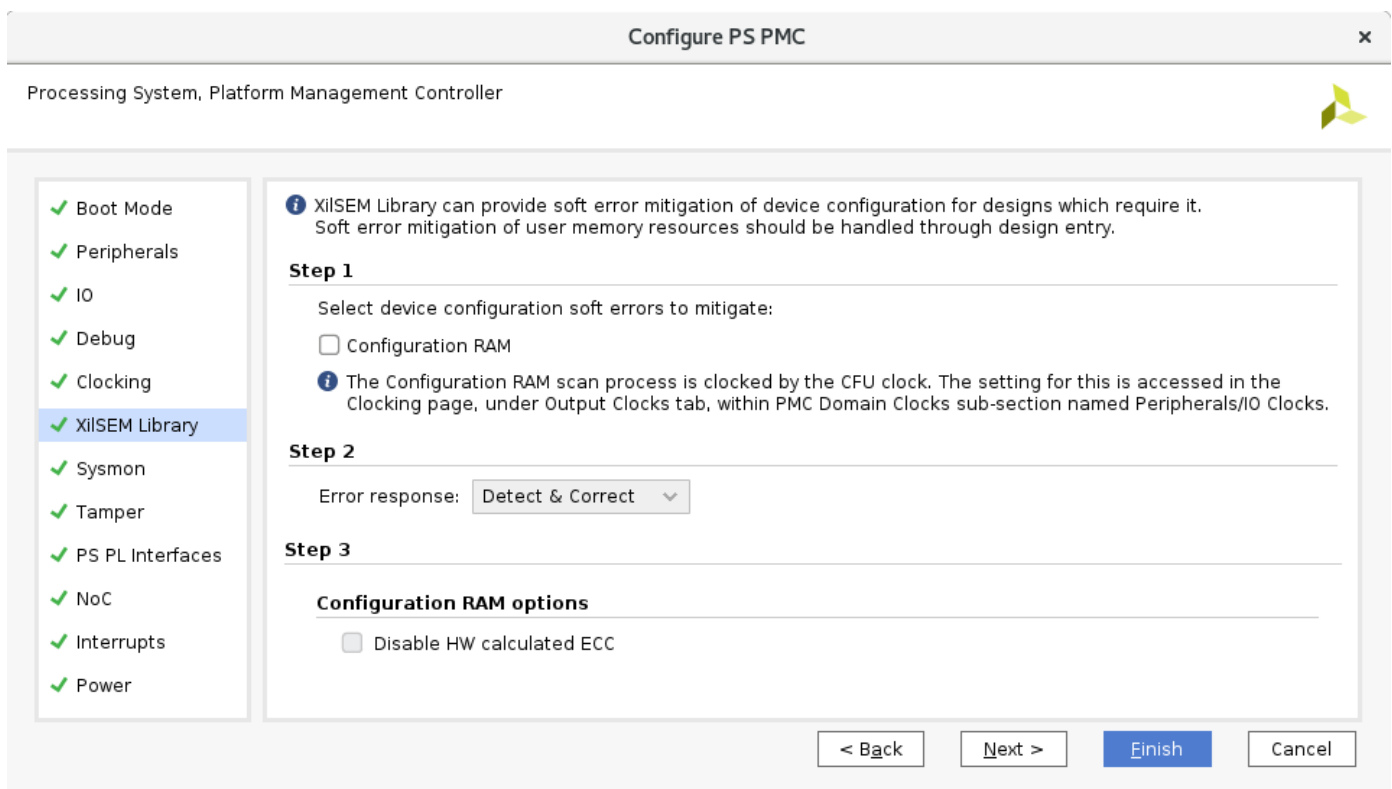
Configure PS PMC

×

Processing System, Platform Management Controller

✓ Boot Mode
✓ Peripherals
✓ IO
✓ Debug
✓ Clocking
✓ XilSEM Library
✓ Sysmon
✓ Tamper
✓ PS PL Interfaces
✓ NoC
✓ Interrupts
✓ Power

XilSEM Library can provide soft error mitigation of device configuration for designs which require it. Soft error mitigation of user memory resources should be handled through design entry.

Step 1

Select device configuration soft errors to mitigate:

Configuration RAM

The Configuration RAM scan process is clocked by the CFU clock. The setting for this is accessed in the Clocking page, under Output Clocks tab, within PMC Domain Clocks sub-section named Peripherals/IO Clocks.

Step 2

Error response: Detect & Correct

Step 3

Configuration RAM options

Disable HW calculated ECC

< Back

Next >

Finish

Cancel